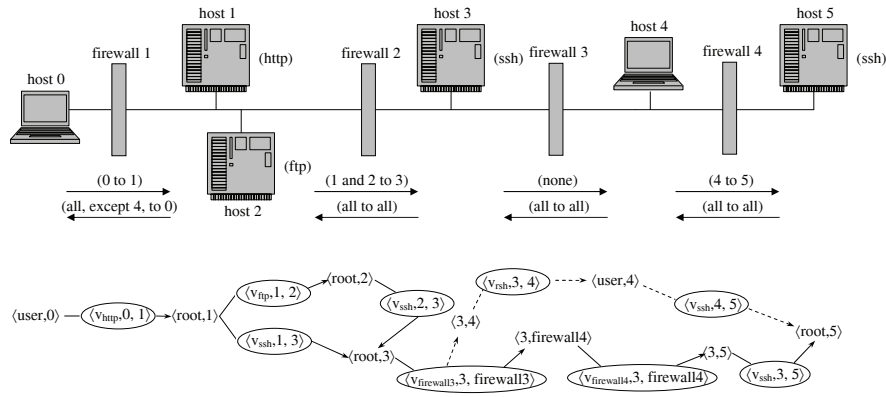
host 0

firewall 1

host 1

(http)

(ftp)

host 2

firewall 2

host 3

(ssh)

firewall 3

host 4

firewall 4

host 5

(ssh)

(0 to 1)

(all, except 4, to 0)

(1 and 2 to 3)

(all to all)

(none)

(all to all)

(4 to 5)

(all to all)

⟨user,0⟩ ⟨$v_{http}$,0, 1⟩ ⟨root,1⟩ ⟨$v_{ftp}$,1, 2⟩ ⟨root,2⟩ ⟨$v_{ssh}$,2, 3⟩ ⟨$v_{ssh}$,1, 3⟩ ⟨root,3⟩ ⟨3,4⟩ ⟨$v_{rsh}$,3, 4⟩ ⟨user,4⟩ ⟨$v_{ssh}$,4, 5⟩ ⟨root,5⟩ ⟨3,firewall4⟩ ⟨$v_{firewall3}$,3, firewall3⟩ ⟨$v_{firewall4}$,3, firewall4⟩ ⟨3,5⟩ ⟨$v_{ssh}$,3, 5⟩